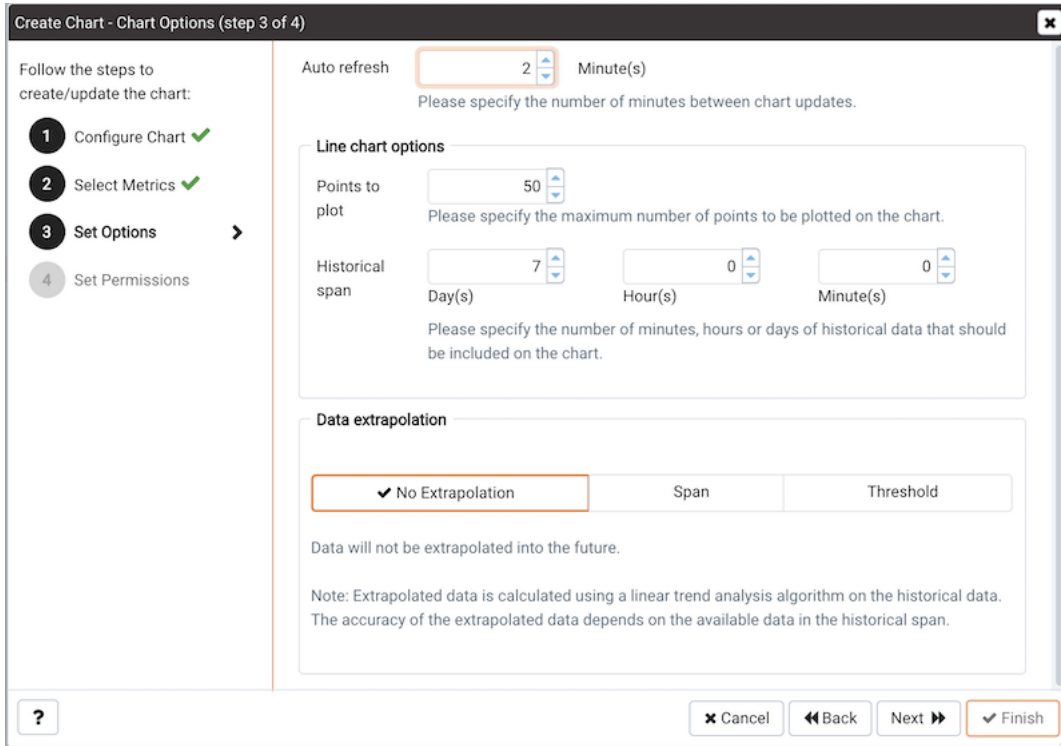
Create Chart - Chart Options (step 3 of 4)

Follow the steps to create/update the chart:

1 Configure Chart

2 Select Metrics

3 Set Options

4 Set Permissions

Auto refresh 2 Minute(s)

Please specify the number of minutes between chart updates.

Line chart options

Points to plot 50

Please specify the maximum number of points to be plotted on the chart.

Historical span 7 0 0

Day(s) Hour(s) Minute(s)

Please specify the number of minutes, hours or days of historical data that should be included on the chart.

Data extrapolation

| ✔ No Extrapolation | Span | Threshold |
|---|---|---|

Data will not be extrapolated into the future.

Note: Extrapolated data is calculated using a linear trend analysis algorithm on the historical data. The accuracy of the extrapolated data depends on the available data in the historical span.

?

✖ Cancel ◀◀ Back Next ▶▶ ✔ Finish